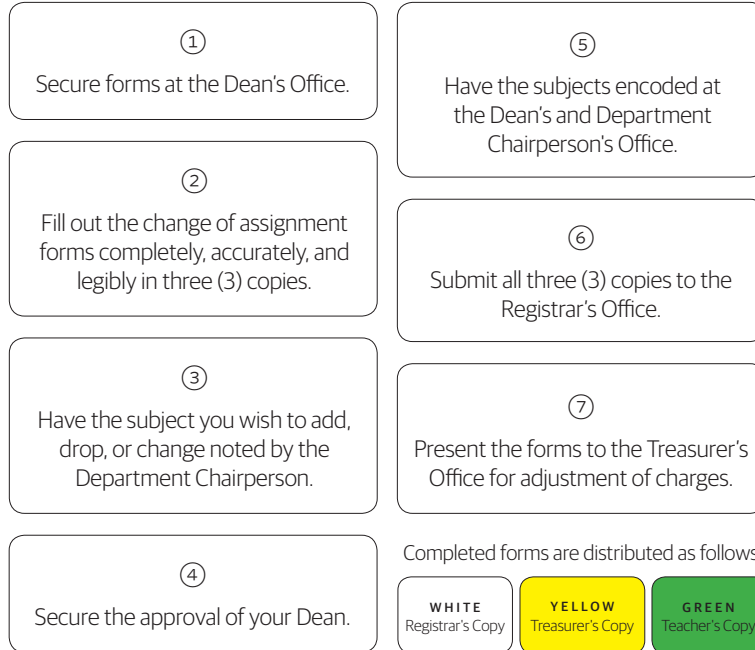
① Secure forms at the Dean's Office.

② Fill out the change of assignment forms completely, accurately, and legibly in three (3) copies.

③ Have the subject you wish to add, drop, or change noted by the Department Chairperson.

④ Secure the approval of your Dean.

⑤ Have the subjects encoded at the Dean's and Department Chairperson's Office.

⑥ Submit all three (3) copies to the Registrar's Office.

⑦ Present the forms to the Treasurer's Office for adjustment of charges.

Completed forms are distributed as follows

WHITE
Registrar's Copy

YELLOW
Treasurer's Copy

GREEN
Teacher's Copy